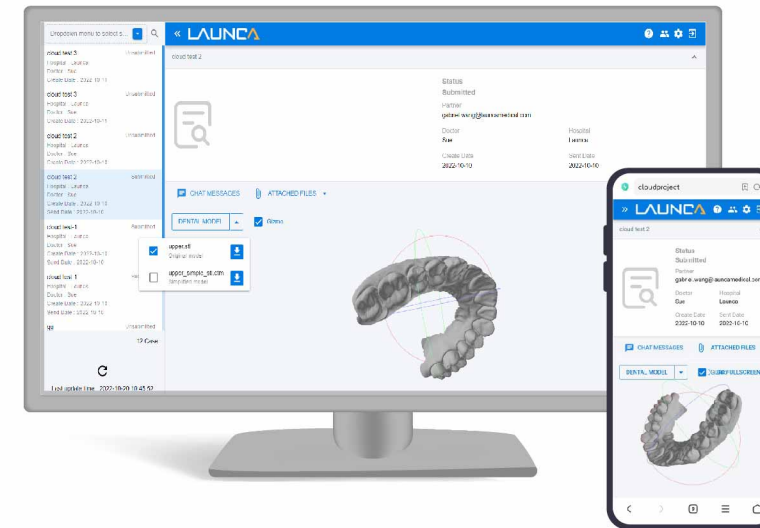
Dropdown menu to select s...

cloud test 5 Unsubmitted
Hospital : Launca
Doctor : Sue
Create Date : 2022-10-11

cloud test 3 Unsubmitted
Hospital : Launca
Doctor : Sue
Create Date : 2022-10-11

cloud test 2 Unsubmitted
Hospital : Launca
Doctor : Sue
Create Date : 2022-10-10

cloud test 2 Submitted
Hospital : Launca
Doctor : Sue
Create Date : 2022-10-10
Send Date : 2022-10-10

cloud test-1 Submitted
Hospital : Launca
Doctor : Sue
Create Date : 2022-10-10
Send Date : 2022-10-10

cloud test 1
Hospital : Launca
Doctor : Sue
Create Date : 2022-10-10
Send Date : 2022-10-10

sss Unsubmitted

12 Case

Last update time : 2022-10-20 10:45:52

« LAUNCA

cloud test 2

Status
Submitted
Partner
gabriel.wang@launcamedical.com
Doctor
Sue
Hospital
Launca
Create Date
2022-10-10
Sent Date
2022-10-10

CHAT MESSAGES ATTACHED FILES

DENTAL MODEL Gloss

upper.stl
Original model
upper_simple_stl.ctm
Simplified model

cloudproject

» LAUNCA

cloud test 2

Status
Submitted
Partner
gabriel.wang@launcamedical.com
Doctor
Sue
Hospital
Launca
Create Date
2022-10-10
Sent Date
2022-10-10

CHAT MESSAGES ATTACHED FILES

DENTAL MODEL GLOSS FULLSCREEN